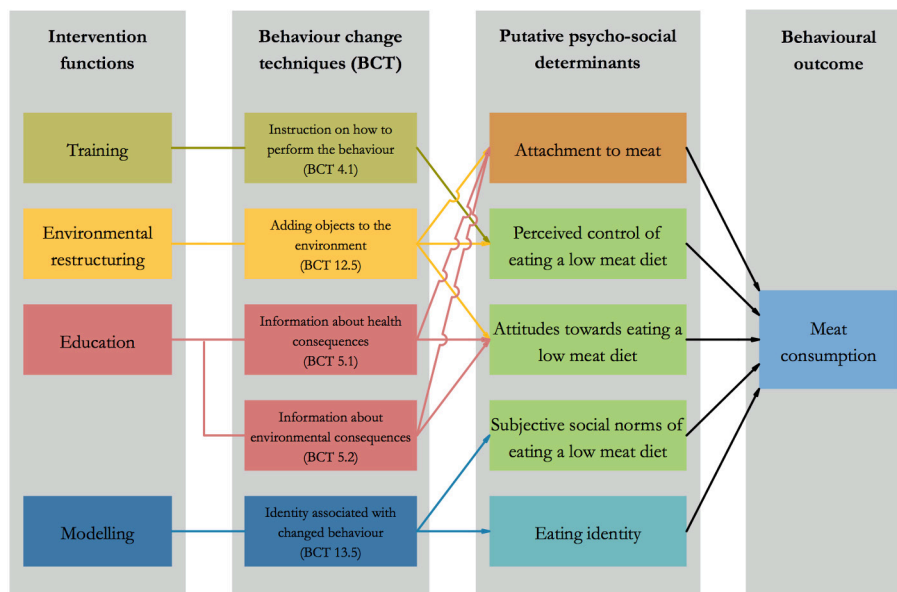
Intervention functions

Training

Environmental restructuring

Education

Modelling

Behaviour change techniques (BCT)

Instruction on how to perform the behaviour (BCT 4.1)

Adding objects to the environment (BCT 12.5)

Information about health consequences (BCT 5.1)

Information about environmental consequences (BCT 5.2)

Identity associated with changed behaviour (BCT 13.5)

Putative psycho-social determinants

Attachment to meat

Perceived control of eating a low meat diet

Attitudes towards eating a low meat diet

Subjective social norms of eating a low meat diet

Eating identity

Behavioural outcome

Meat consumption